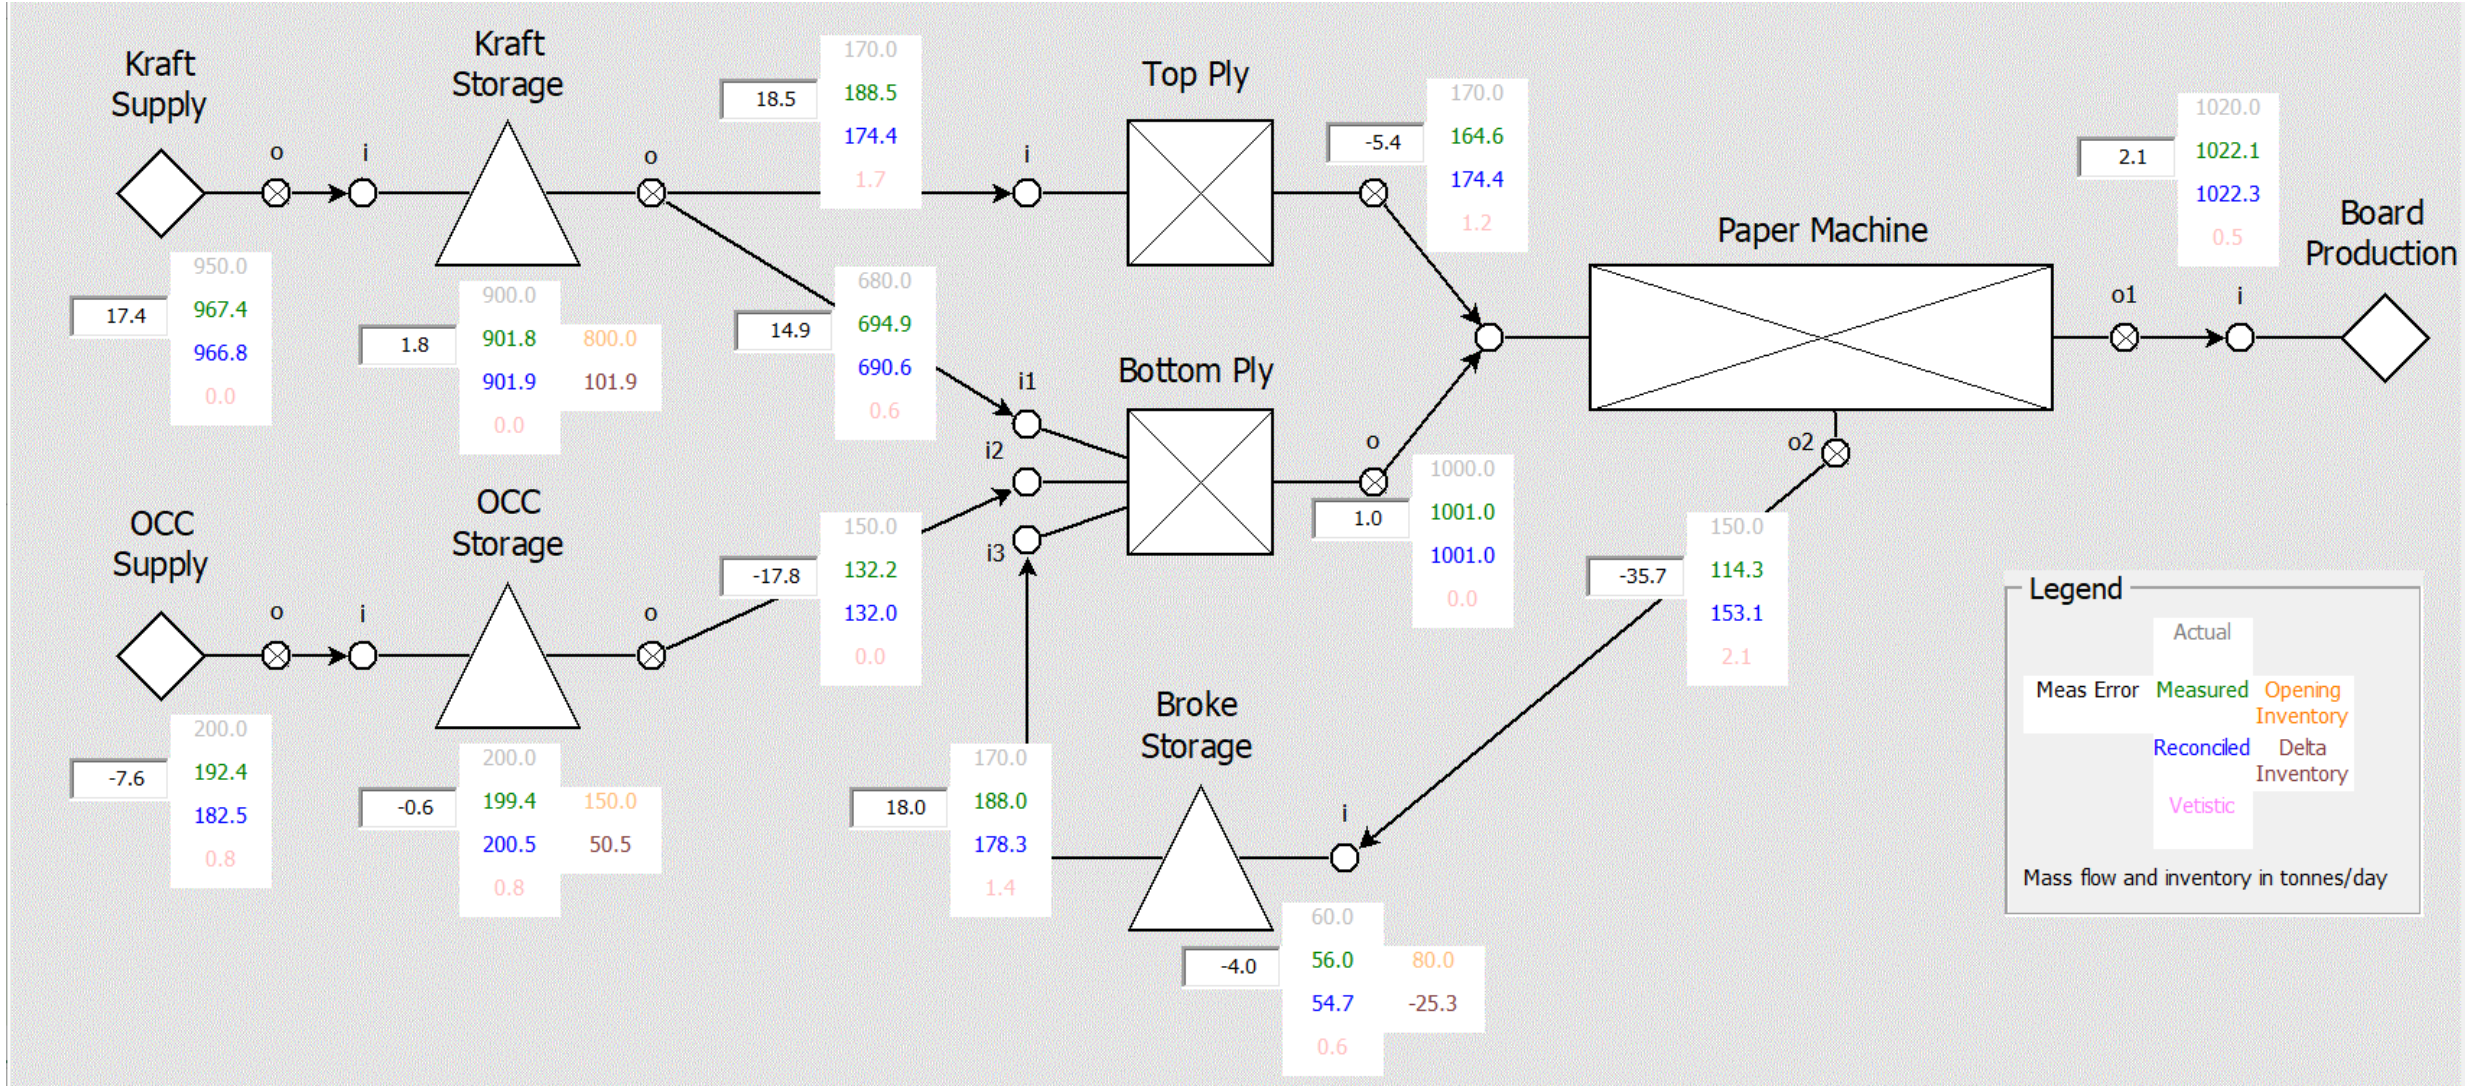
Kraft Supply

o

i

Kraft Storage

o

18.5

170.0
188.5
174.4
1.7

i

Top Ply

-5.4

170.0
164.6
174.4
1.2

2.1

1020.0
1022.1
1022.3
0.5

Board Production

Paper Machine

o1

i

17.4

950.0
967.4
966.8
0.0

1.8

900.0
901.8
901.9
0.0

800.0
101.9

14.9

680.0
694.9
690.6
0.6

i1

Bottom Ply

i2

o

i3

1.0

1000.0
1001.0
1001.0
0.0

o2

OCC Supply

o

i

OCC Storage

o

-17.8

150.0
132.2
132.0
0.0

-35.7

150.0
114.3
153.1
2.1

Legend

Actual

Meas Error

Measured

Opening Inventory

Reconciled

Delta Inventory

Vetistic

Mass flow and inventory in tonnes/day

-7.6

200.0
192.4
182.5
0.8

-0.6

200.0
199.4
200.5
0.8

150.0
50.5

18.0

170.0
188.0
178.3
1.4

Broke Storage

i

-4.0

60.0
56.0
54.7
0.6

80.0
-25.3